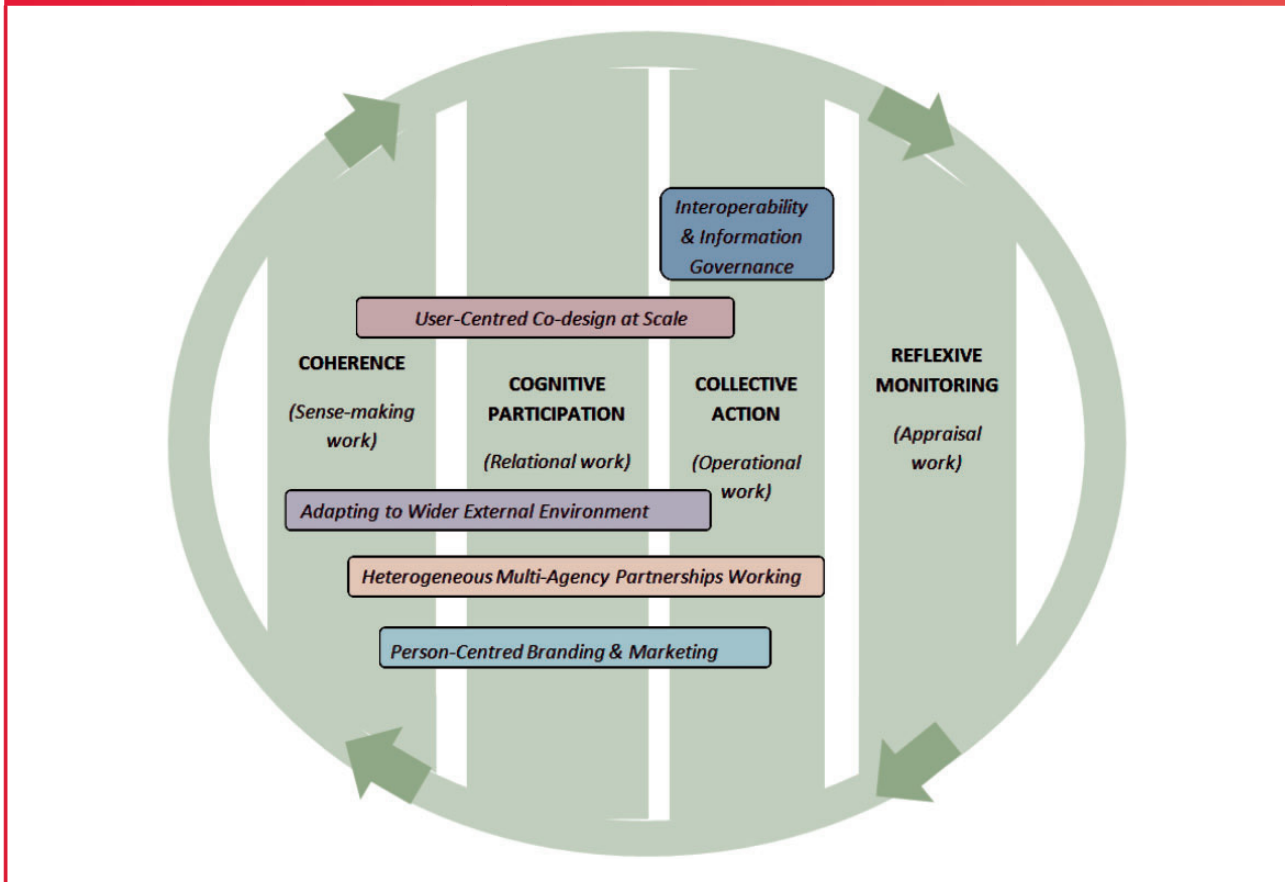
Interoperability & Information Governance

User-Centred Co-design at Scale

COHERENCE

(Sense-making work)

COGNITIVE PARTICIPATION

(Relational work)

COLLECTIVE ACTION

(Operational work)

REFLEXIVE MONITORING

(Appraisal work)

Adapting to Wider External Environment

Heterogeneous Multi-Agency Partnerships Working

Person-Centred Branding & Marketing